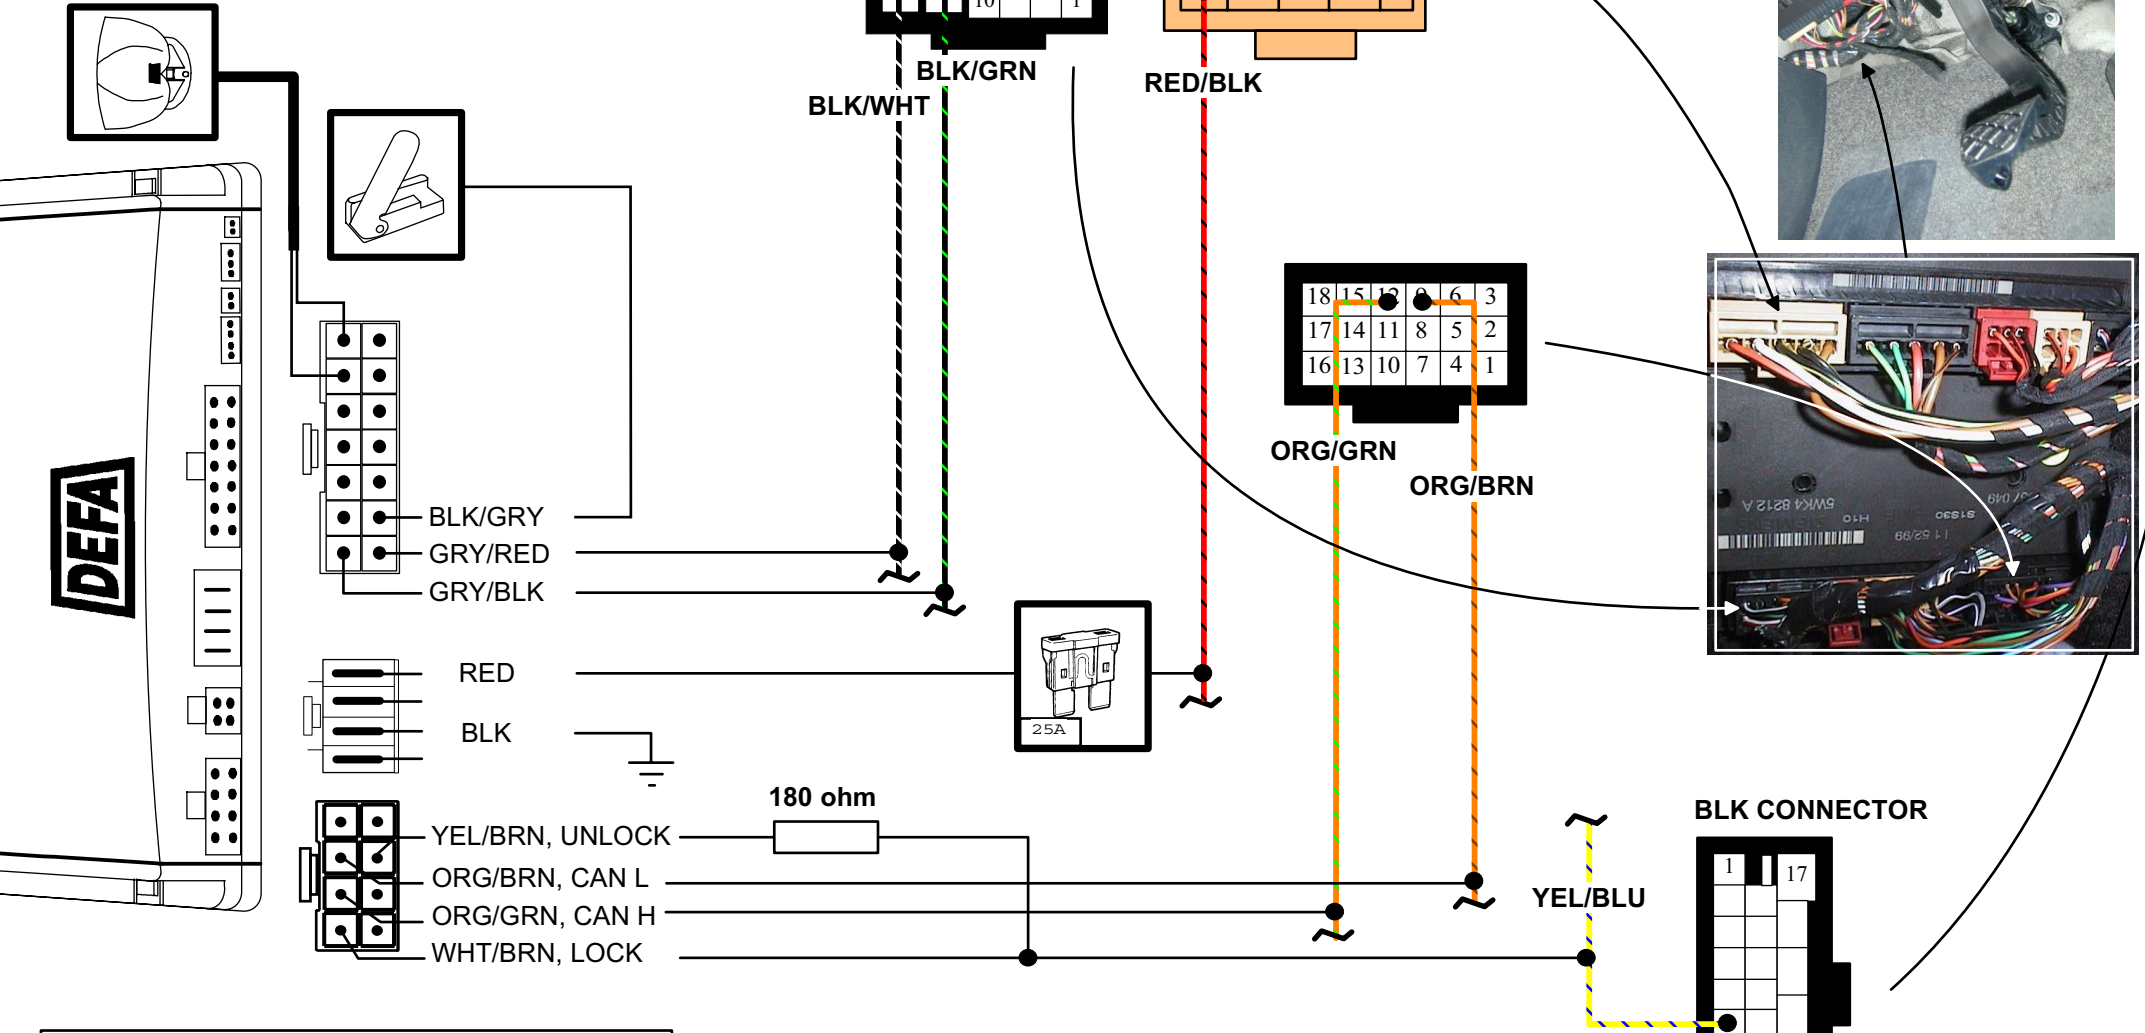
10 1

BLK/GRN

BLK/WHT

RED/BLK

18 15 12 9 6 3
17 14 11 8 5 2
16 13 10 7 4 1

ORG/GRN

ORG/BRN

DEFA

BLK/GRY

GRY/RED

GRY/BLK

RED

BLK

25A

180 ohm

YEL/BRN, UNLOCK

ORG/BRN, CAN L

ORG/GRN, CAN H

WHT/BRN, LOCK

YEL/BLU

BLK CONNECTOR

1 17

5WK4 8212 A